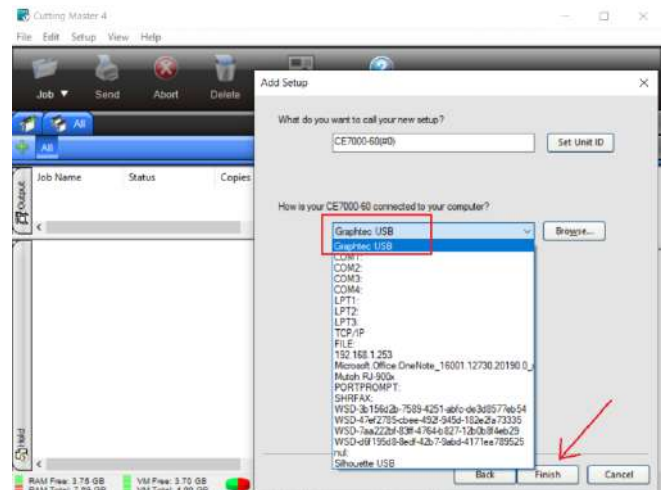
Cutting Master 4

File Edit Setup View Help

Job ▼ Send Abort Delete

All

All

Job Name Status Copies

Output

Hold

RAM Free: 3.75 GB
RAM Total: 7.89 GB
VM Free: 3.70 GB
VM Total: 4.00 GB

Add Setup

What do you want to call your new setup?

CE7000-60(#0)

Set Unit ID

How is your CE7000-60 connected to your computer?

Graphtec USB

Browse...

Graphtec USB
COM1:
COM2:
COM3:
COM4:
LPT1:
LPT2:
LPT3:
TCP/IP
FILE:
192.168.1.253
Microsoft.Office.OneNote_16001.12730.20190.0_
Mutoh RJ-900x
PORTPROMPT:
SHRFAX:
WSD-3b156d2b-7589-4251-abfc-de3d8577eb54
WSD-47ef2785-cbee-492f-945d-182e2fa73335
WSD-7aa222bf-83ff-4764-b827-12b0b8f4eb29
WSD-d6f195d8-9edf-42b7-9abd-4171ea789525
nul:
Silhouette USB

Back Finish Cancel